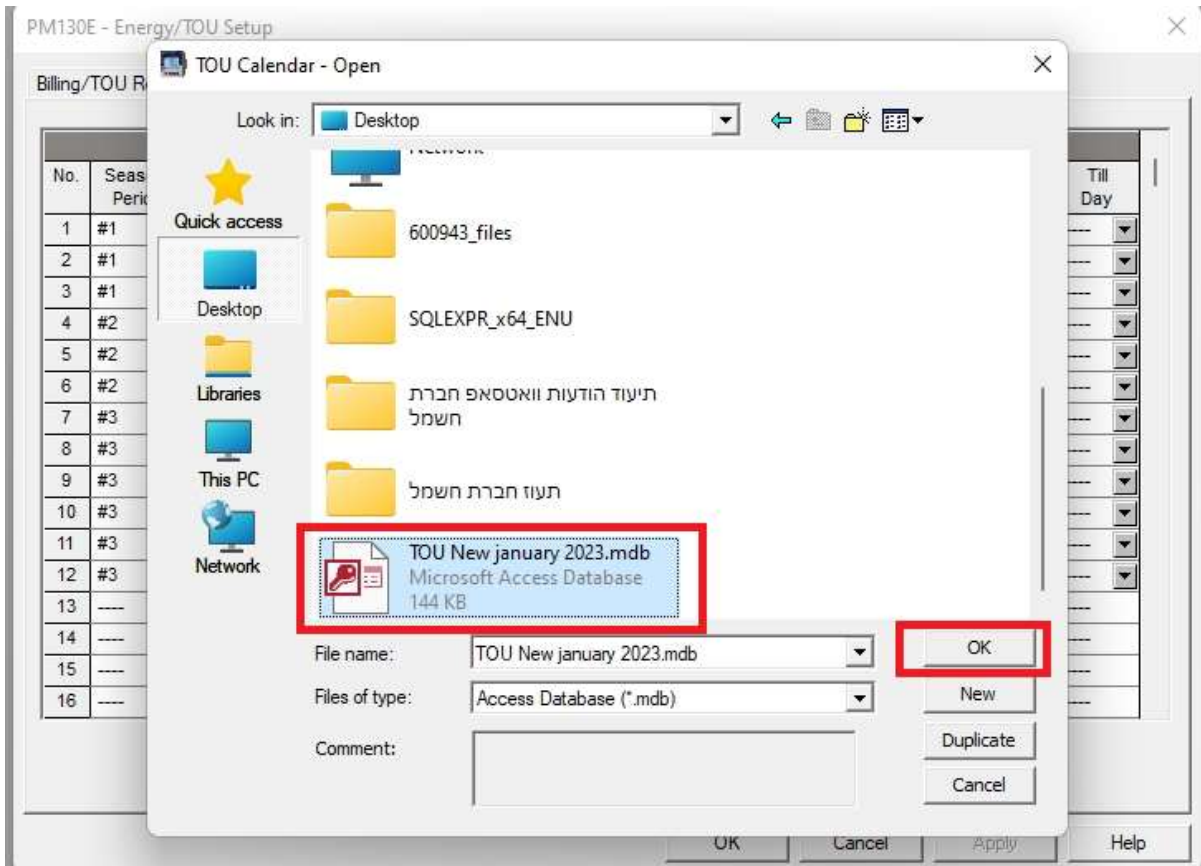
PM130E - Energy/TOU Setup

Billing/TOU R

| No. | Seas Peri |
|---|---|
| 1 | #1 |
| 2 | #1 |
| 3 | #1 |
| 4 | #2 |
| 5 | #2 |
| 6 | #2 |
| 7 | #3 |
| 8 | #3 |
| 9 | #3 |
| 10 | #3 |
| 11 | #3 |
| 12 | #3 |
| 13 | ---- |
| 14 | ---- |
| 15 | ---- |
| 16 | ---- |

Till Day

TOU Calendar - Open

Look in: Desktop

Quick access

Desktop

Libraries

This PC

Network

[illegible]

600943_files

SQLEXPR_x64_ENU

תיעוד הודעות וואטסאפ חברת חשמל

תעוז חברת חשמל

TOU New january 2023.mdb
Microsoft Access Database
144 KB

File name: TOU New january 2023.mdb

Files of type: Access Database (*.mdb)

Comment:

OK

New

Duplicate

Cancel

OK

Cancel

Apply

Help